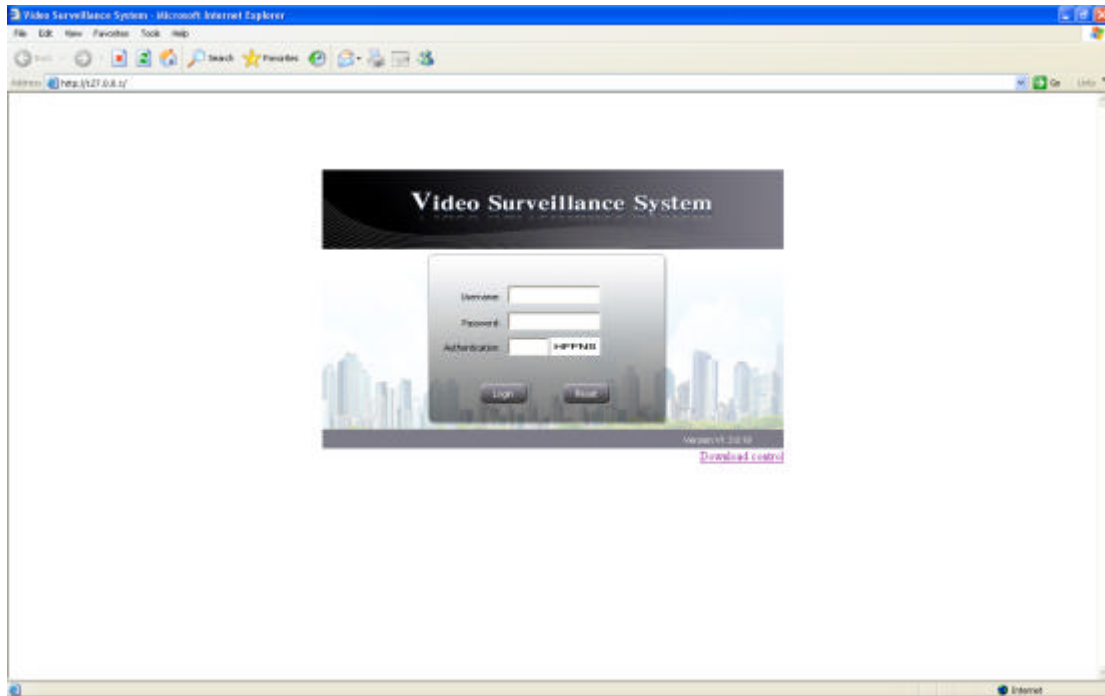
Video Surveillance System - Microsoft Internet Explorer

File Edit View Favorites Tools Help

Back Search Favorites

Address http://127.0.0.1/

Go Links

Video Surveillance System

Username:

Password:

Authentication: HFPNS

Login Reset

Version:V1.2.0.10

Download control

Internet